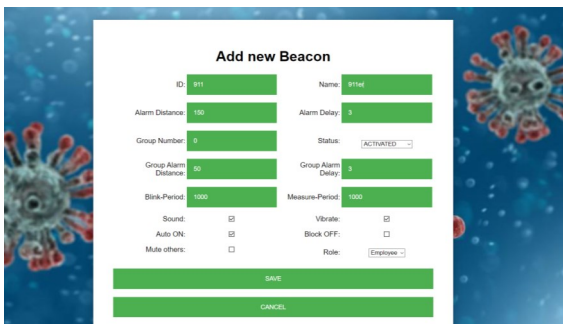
Add new Beacon

ID: 911
Name: 911el
Alarm Distance: 150
Alarm Delay: 3
Group Number: 0
Status: ACTIVATED
Group Alarm Distance: 50
Group Alarm Delay: 3
Blink-Period: 1000
Measure-Period: 1000
Sound: ☑
Vibrate: ☑
Auto ON: ☑
Block OFF: ☐
Mute others: ☐
Role: Employee

SAVE

CANCEL